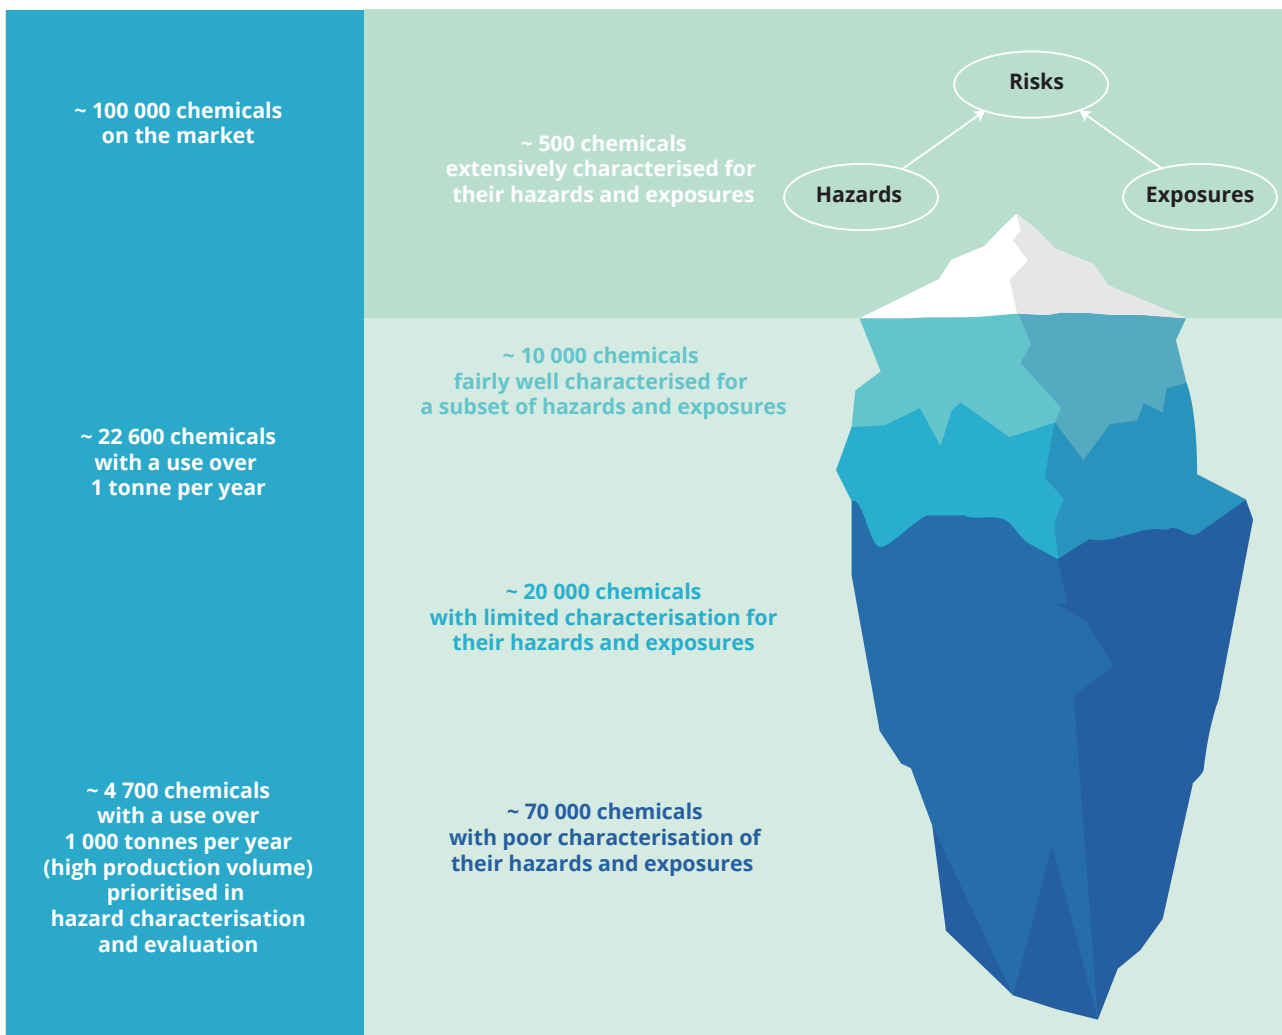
~ 100 000 chemicals on the market

~ 500 chemicals extensively characterised for their hazards and exposures

Risks

Hazards

Exposures

~ 10 000 chemicals fairly well characterised for a subset of hazards and exposures

~ 22 600 chemicals with a use over 1 tonne per year

~ 20 000 chemicals with limited characterisation for their hazards and exposures

~ 4 700 chemicals with a use over 1 000 tonnes per year (high production volume) prioritised in hazard characterisation and evaluation

~ 70 000 chemicals with poor characterisation of their hazards and exposures